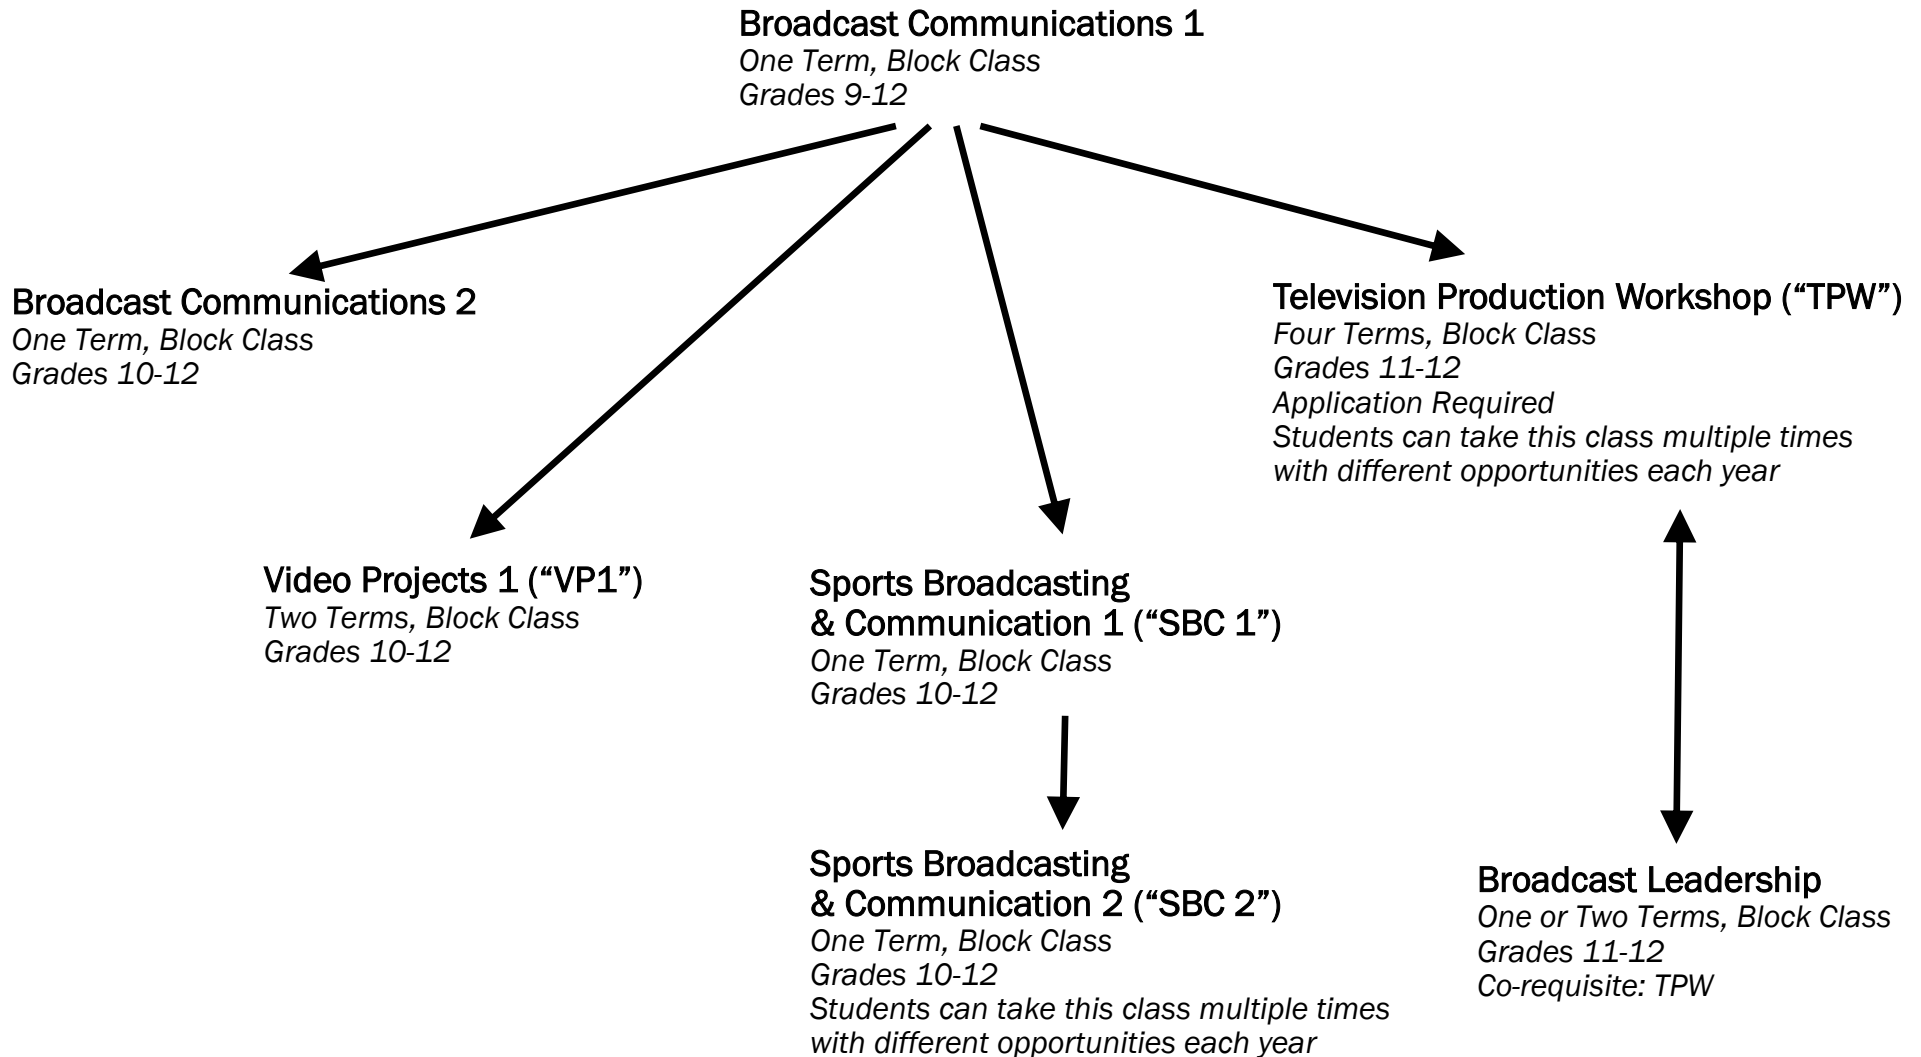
Broadcast Communications 1
One Term, Block Class
Grades 9-12

Broadcast Communications 2
One Term, Block Class
Grades 10-12

Television Production Workshop ("TPW")
Four Terms, Block Class
Grades 11-12
Application Required
Students can take this class multiple times with different opportunities each year

Video Projects 1 ("VP1")
Two Terms, Block Class
Grades 10-12

Sports Broadcasting & Communication 1 ("SBC 1")
One Term, Block Class
Grades 10-12

Sports Broadcasting & Communication 2 ("SBC 2")
One Term, Block Class
Grades 10-12
Students can take this class multiple times with different opportunities each year

Broadcast Leadership
One or Two Terms, Block Class
Grades 11-12
Co-requisite: TPW